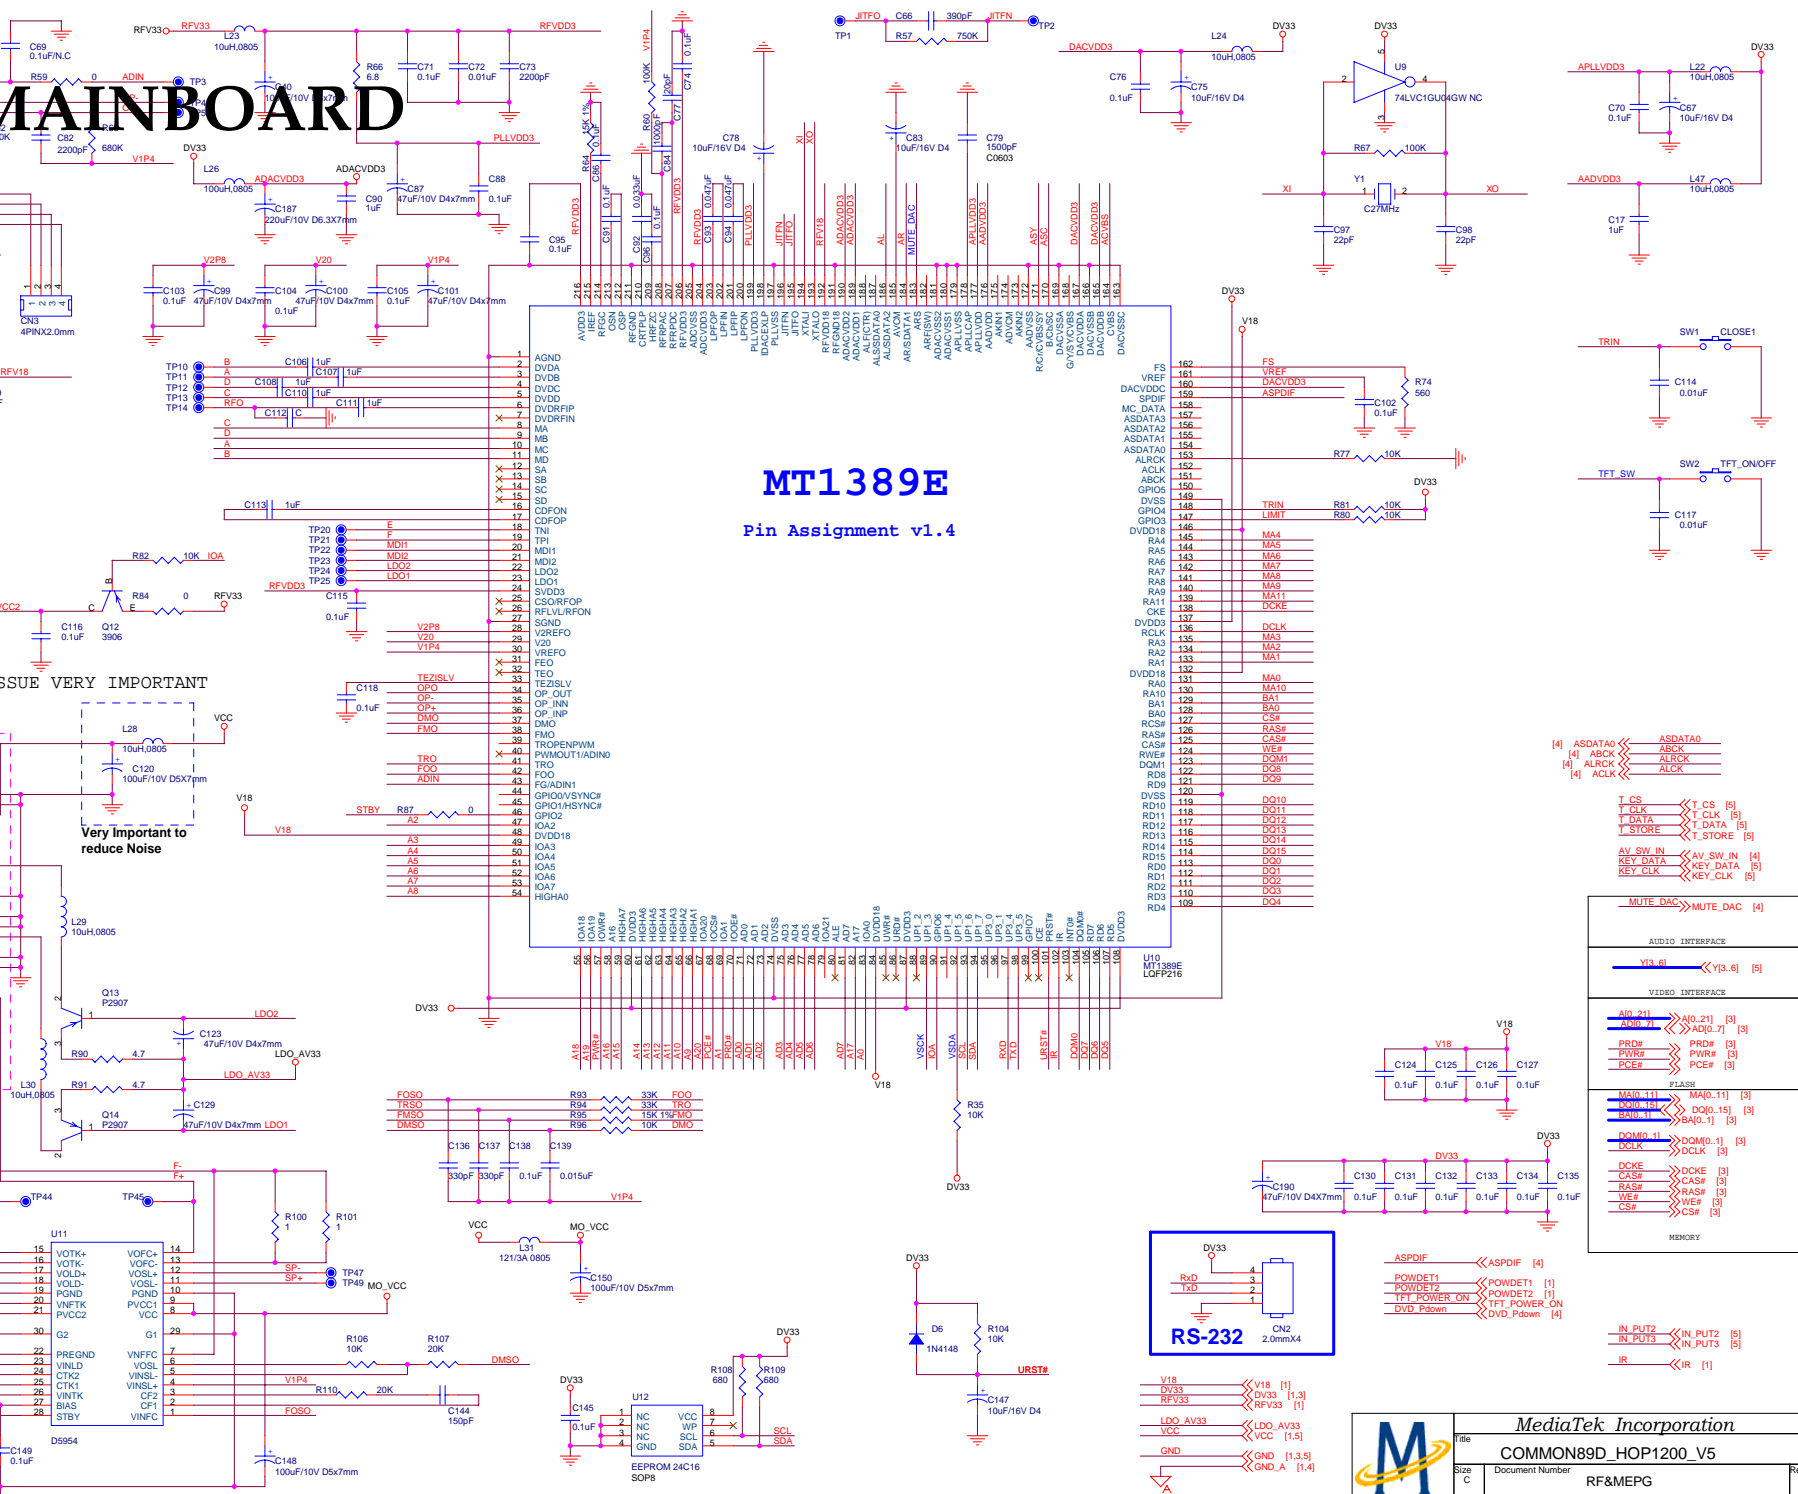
MAINBOARD

MT1389E

Pin Assignment v1.4

SSUE VERY IMPORTANT

Very Important to reduce Noise

RS-232

MediaTek Incorporation

COMMON89D_HOP1200_V5

RF&MEPG

U10
MT1389E
LQFP216

U11
D5954

U12
EEPROM 24C16
SOP8

U9
74LVC1GU04GW NC

Y1
C27MHz

CN2
2.0mmX4

CN3
4PINX2.0mm

Q12
3906

Q13
P2907

Q14
P2907

D6
1N4148

SW1 CLOSE1

SW2 TFT_ON/OFF

AUDIO INTERFACE

VIDEO INTERFACE

FLASH

MEMORY

Title

Document Number

Size
C